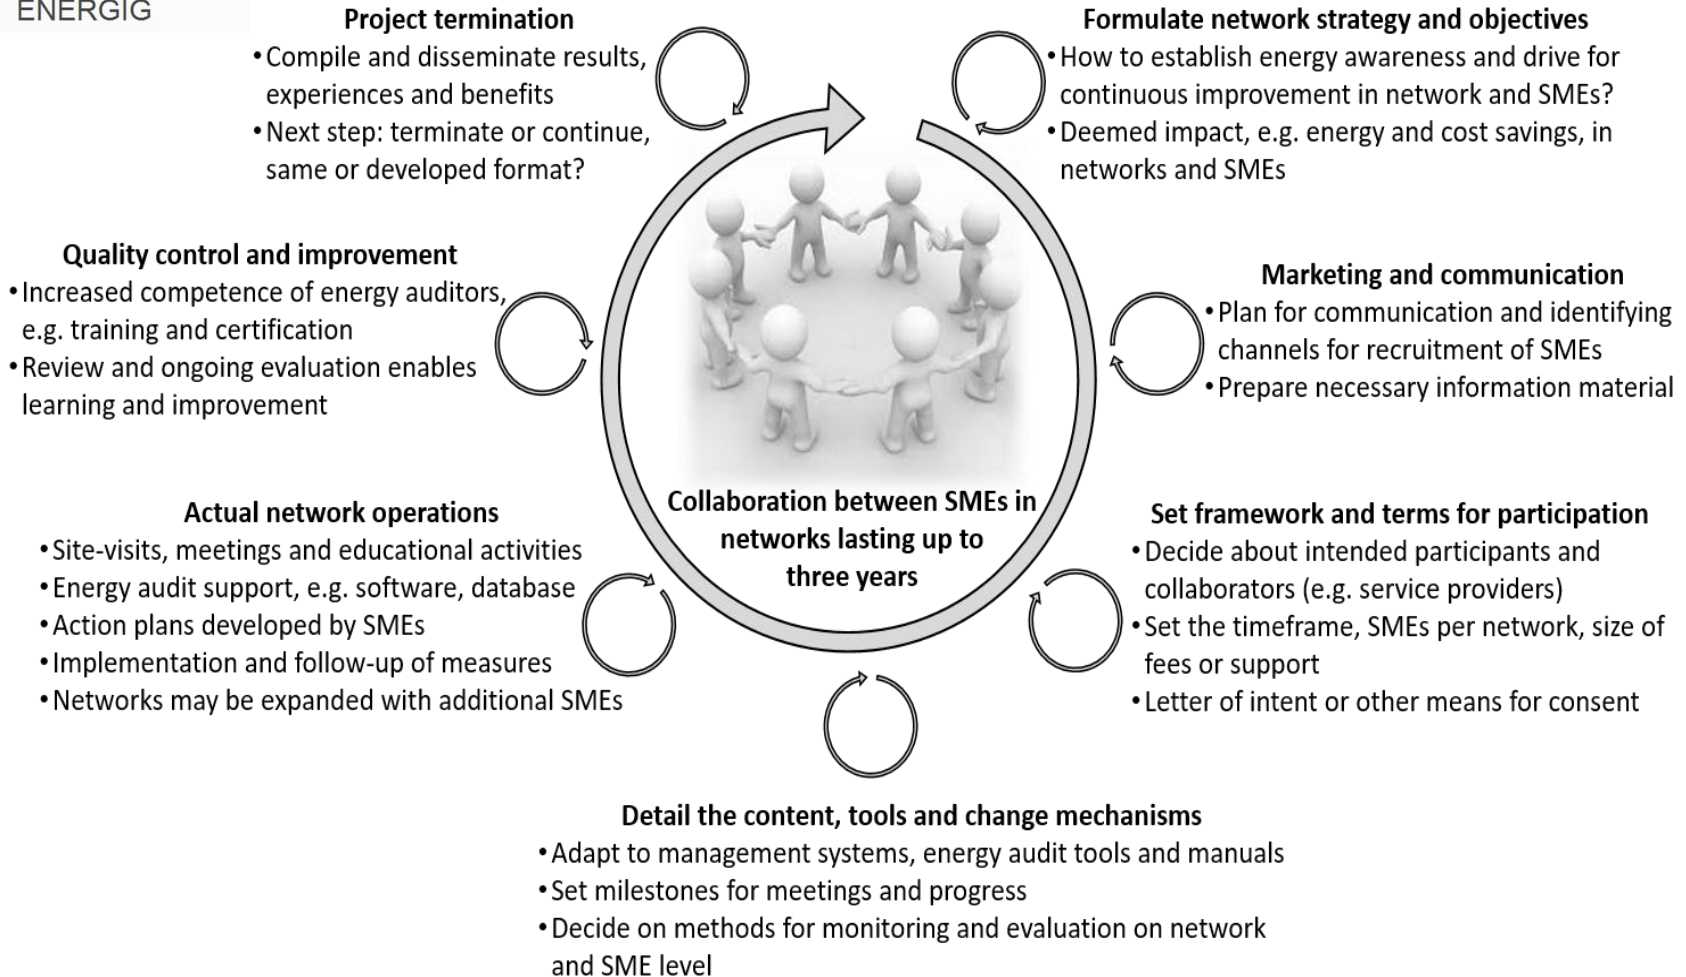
ENERGIG

Project termination
• Compile and disseminate results, experiences and benefits
• Next step: terminate or continue, same or developed format?

Formulate network strategy and objectives
• How to establish energy awareness and drive for continuous improvement in network and SMEs?
• Deemed impact, e.g. energy and cost savings, in networks and SMEs

Quality control and improvement
• Increased competence of energy auditors, e.g. training and certification
• Review and ongoing evaluation enables learning and improvement

Marketing and communication
• Plan for communication and identifying channels for recruitment of SMEs
• Prepare necessary information material

Collaboration between SMEs in networks lasting up to three years

Actual network operations
• Site-visits, meetings and educational activities
• Energy audit support, e.g. software, database
• Action plans developed by SMEs
• Implementation and follow-up of measures
• Networks may be expanded with additional SMEs

Set framework and terms for participation
• Decide about intended participants and collaborators (e.g. service providers)
• Set the timeframe, SMEs per network, size of fees or support
• Letter of intent or other means for consent

Detail the content, tools and change mechanisms
• Adapt to management systems, energy audit tools and manuals
• Set milestones for meetings and progress
• Decide on methods for monitoring and evaluation on network and SME level